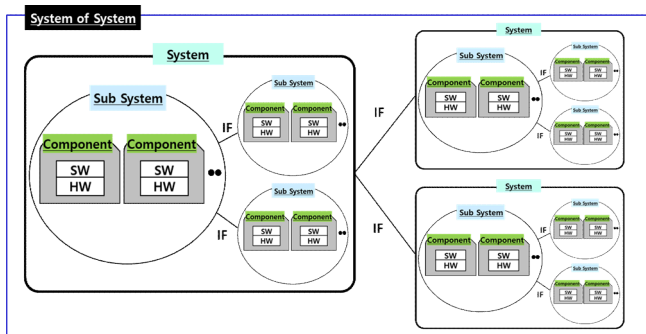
System of System

System

Sub System

Component
SW
HW

Component
SW
HW

IF

Sub System
Component
SW
HW
Component
SW
HW

IF

Sub System
Component
SW
HW
Component
SW
HW

IF

IF

System

Sub System
Component
SW
HW
Component
SW
HW

IF
Sub System
Component
SW
HW
Component
SW
HW

IF
Sub System
Component
SW
HW
Component
SW
HW

System

Sub System
Component
SW
HW
Component
SW
HW

IF
Sub System
Component
SW
HW
Component
SW
HW

IF
Sub System
Component
SW
HW
Component
SW
HW